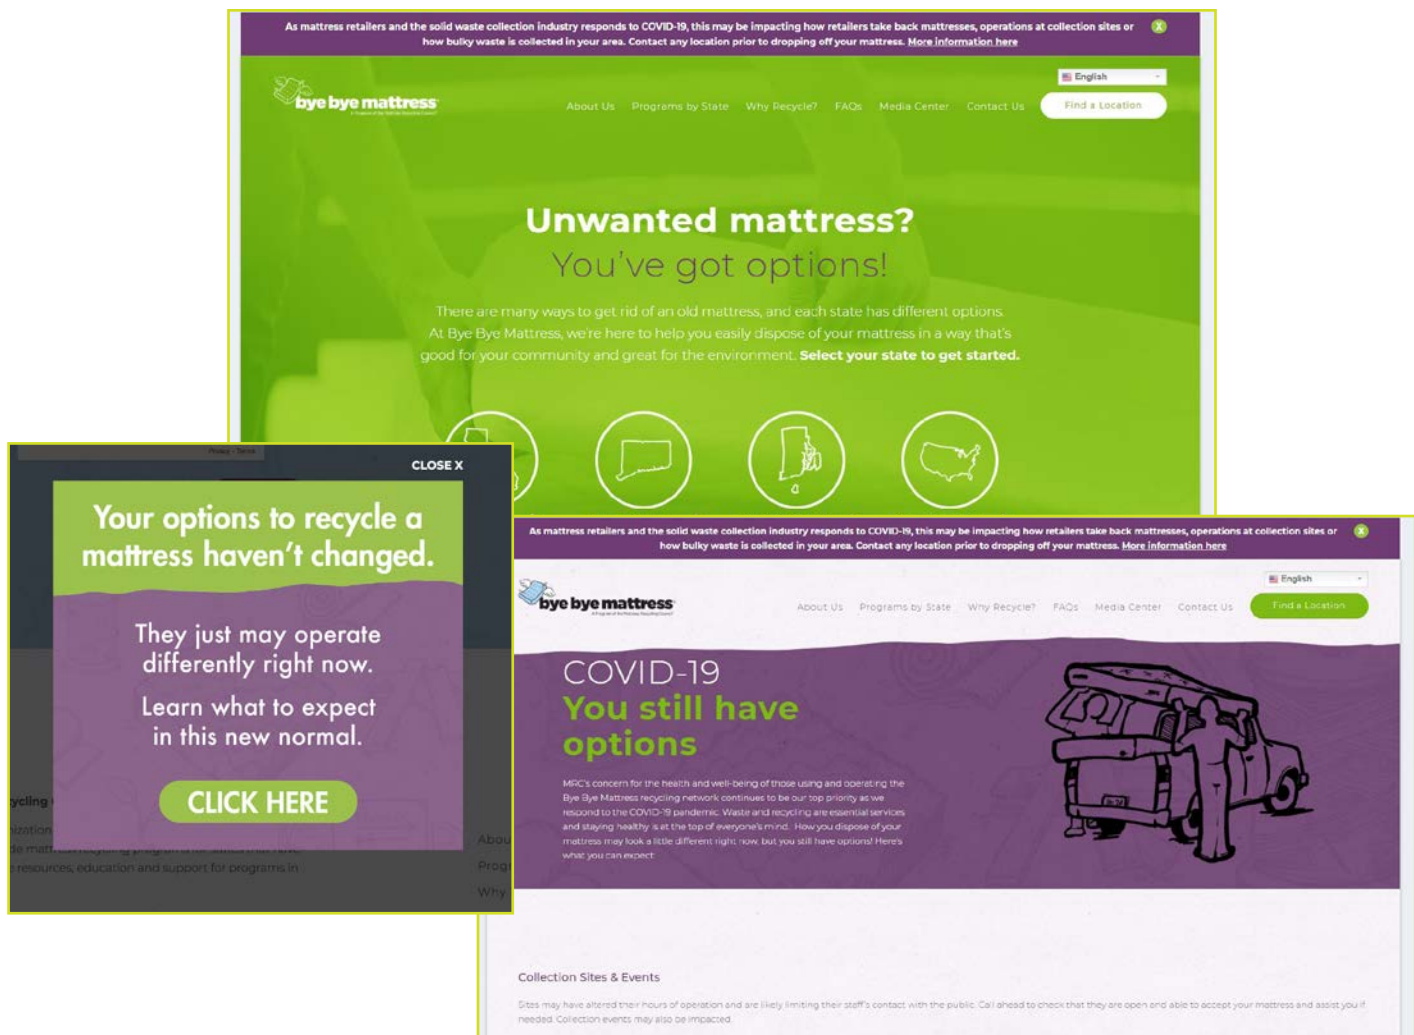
As mattress retailers and the solid waste collection industry responds to COVID-19, this may be impacting how retailers take back mattresses, operations at collection sites or how bulky waste is collected in your area. Contact any location prior to dropping off your mattress. More information here

X

bye bye mattress

English

About Us Programs by State Why Recycle? FAQs Media Center Contact Us Find a Location

Unwanted mattress?
You've got options!

There are many ways to get rid of an old mattress, and each state has different options. At Bye Bye Mattress, we're here to help you easily dispose of your mattress in a way that's good for your community and great for the environment. Select your state to get started.

CLOSE X

Your options to recycle a mattress haven't changed.

They just may operate differently right now.

Learn what to expect in this new normal.

CLICK HERE

ycling
ization
de matt
resources, education and support for programs in

Abou
Prog
Why

As mattress retailers and the solid waste collection industry responds to COVID-19, this may be impacting how retailers take back mattresses, operations at collection sites or how bulky waste is collected in your area. Contact any location prior to dropping off your mattress. More information here

X

bye bye mattress

English

About Us Programs by State Why Recycle? FAQs Media Center Contact Us Find a Location

COVID-19
You still have options

MRC's concern for the health and well-being of those using and operating the Bye Bye Mattress recycling network continues to be our top priority as we respond to the COVID-19 pandemic. Waste and recycling are essential services and staying healthy is at the top of everyone's mind. How you dispose of your mattress may look a little different right now, but you still have options! Here's what you can expect.

Collection Sites & Events

Sites may have altered their hours of operation and are likely limiting their staff's contact with the public. Call ahead to check that they are open and able to accept your mattress and assist you if needed. Collection events may also be impacted.